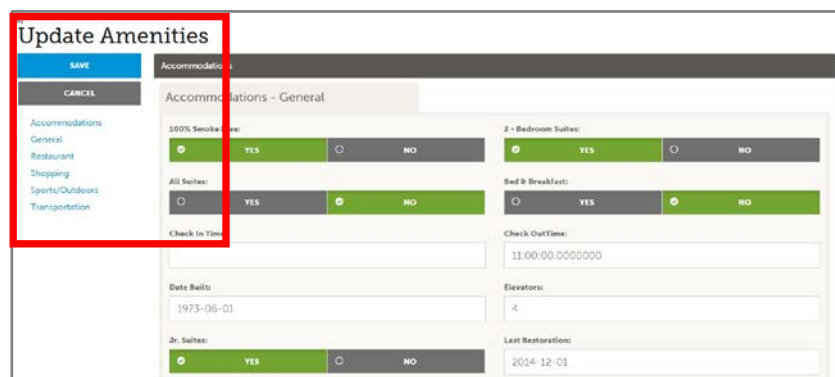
Update Amenities

SAVE

CANCEL

Accommodations
General
Restaurant
Shopping
Sports/Outdoors
Transportation

Accommoda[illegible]

Accommo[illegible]dations - General

100% Smoke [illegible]:
YES
NO

2 - Bedroom Suites:
YES
NO

All Suites:
YES
NO

Bed & Breakfast:
YES
NO

Check In Time

Check OutTime:
11:00:00.0000000

Date Built:
1973-06-01

Elevators:
4

Jr. Suites:
YES
NO

Last Restoration:
2014-12-01